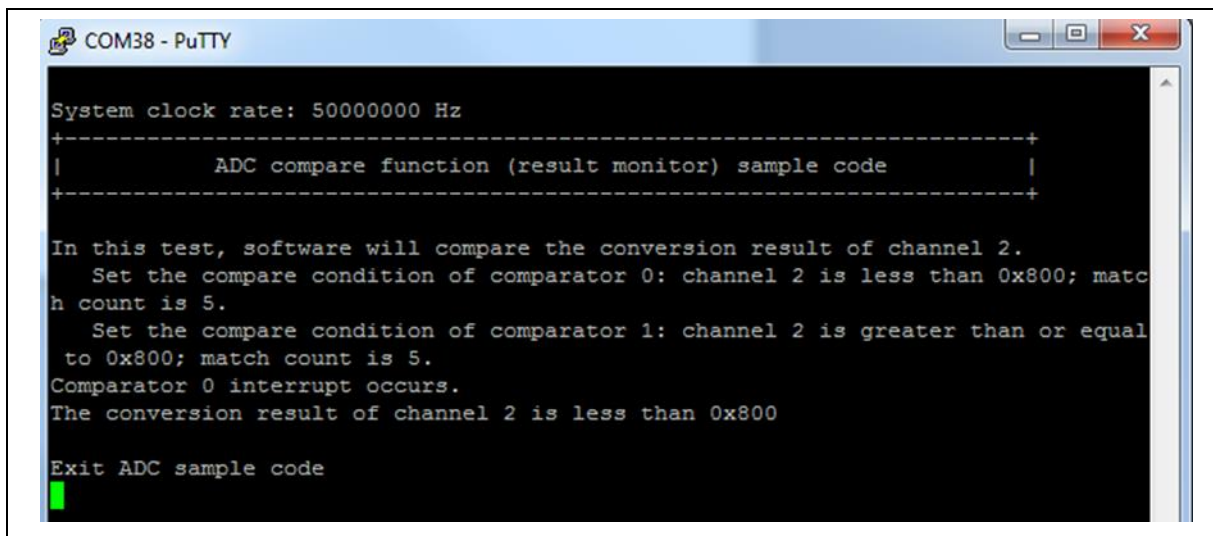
COM38 - PuTTY

System clock rate: 50000000 Hz
+----------------------------------------------------------------------+
|           ADC compare function (result monitor) sample code          |
+----------------------------------------------------------------------+

In this test, software will compare the conversion result of channel 2.
   Set the compare condition of comparator 0: channel 2 is less than 0x800; match count is 5.
   Set the compare condition of comparator 1: channel 2 is greater than or equal to 0x800; match count is 5.
Comparator 0 interrupt occurs.
The conversion result of channel 2 is less than 0x800

Exit ADC sample code